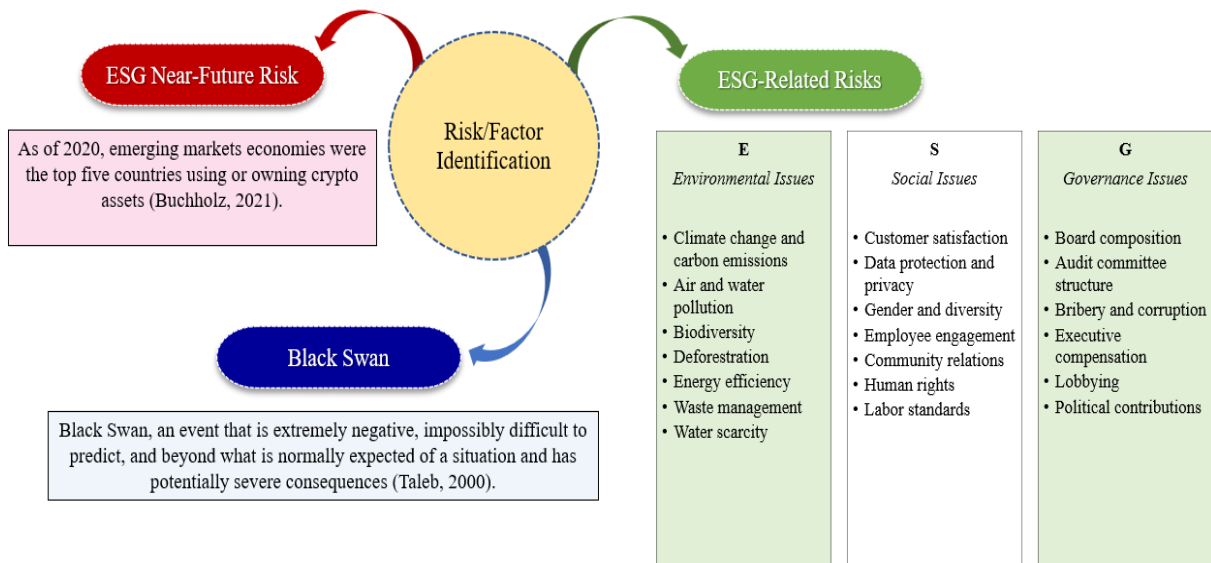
Risk/Factor Identification

ESG Near-Future Risk

As of 2020, emerging markets economies were the top five countries using or owning crypto assets (Buchholz, 2021).

Black Swan

Black Swan, an event that is extremely negative, impossibly difficult to predict, and beyond what is normally expected of a situation and has potentially severe consequences (Taleb, 2000).

ESG-Related Risks

E
Environmental Issues

• Climate change and carbon emissions
• Air and water pollution
• Biodiversity
• Deforestation
• Energy efficiency
• Waste management
• Water scarcity

S
Social Issues

• Customer satisfaction
• Data protection and privacy
• Gender and diversity
• Employee engagement
• Community relations
• Human rights
• Labor standards

G
Governance Issues

• Board composition
• Audit committee structure
• Bribery and corruption
• Executive compensation
• Lobbying
• Political contributions